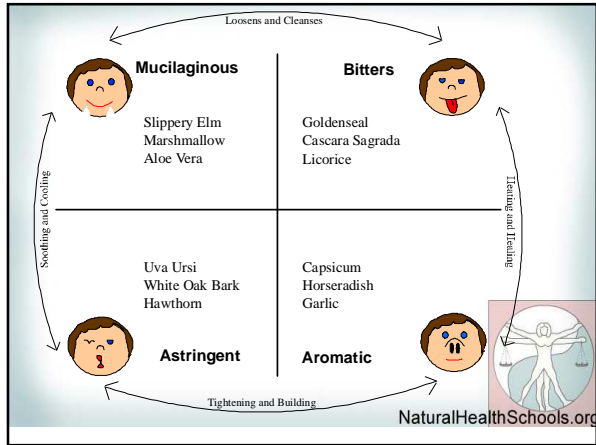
Loosens and Cleanses

Mucilaginous

Slippery Elm
Marshmallow
Aloe Vera

Bitters

Goldenseal
Cascara Sagrada
Licorice

Soothing and Cooling

Heating and Healing

Uva Ursi
White Oak Bark
Hawthorn

Astringent

Capsicum
Horseradish
Garlic

Aromatic

Tightening and Building

NaturalHealthSchools.org